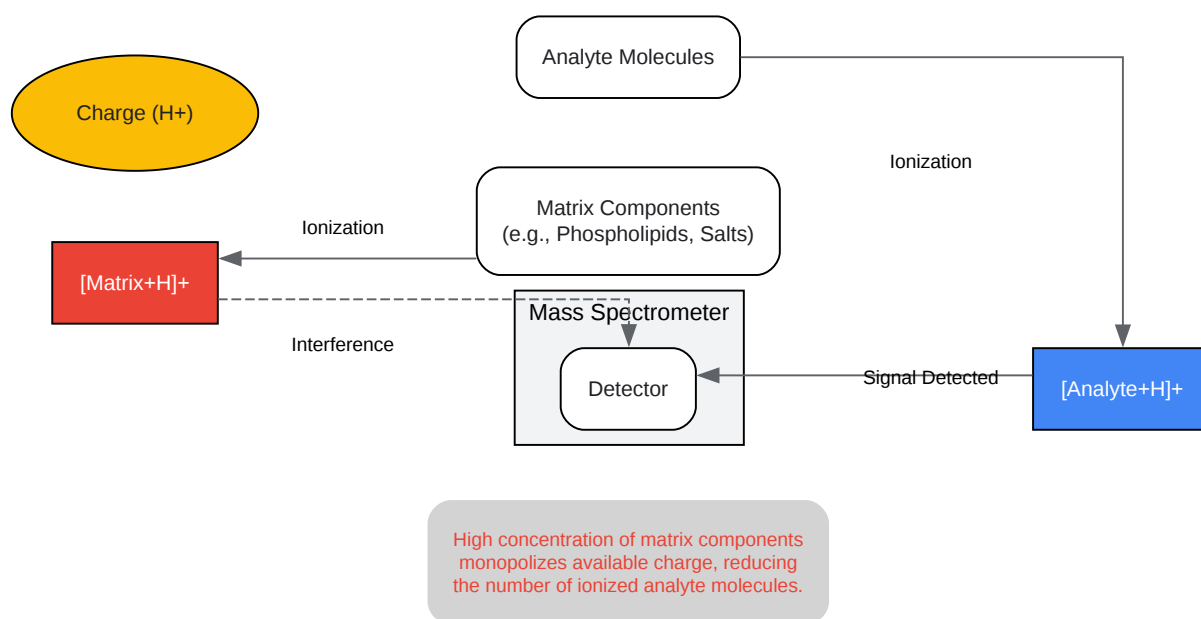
Analyte Molecules

Charge (H+)

Ionization

Matrix Components
(e.g., Phospholipids, Salts)

Ionization

[Matrix+H]+

Mass Spectrometer

Interference

Detector

Signal Detected

[Analyte+H]+

High concentration of matrix components monopolizes available charge, reducing the number of ionized analyte molecules.